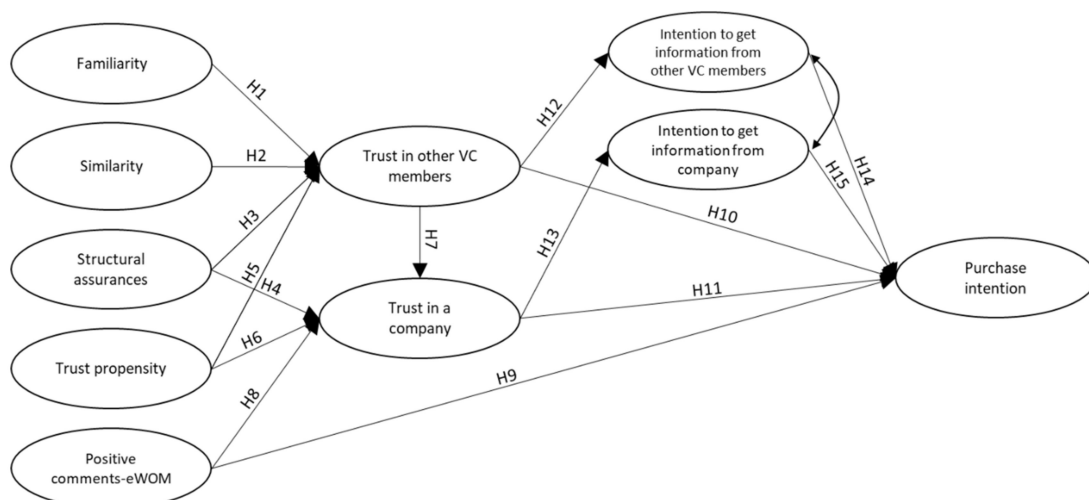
Familiarity

Similarity

Structural assurances

Trust propensity

Positive comments-eWOM

Trust in other VC members

Trust in a company

Intention to get information from other VC members

Intention to get information from company

Purchase intention

H1

H2

H3

H5

H4

H6

H8

H7

H9

H10

H11

H12

H13

H14

H15